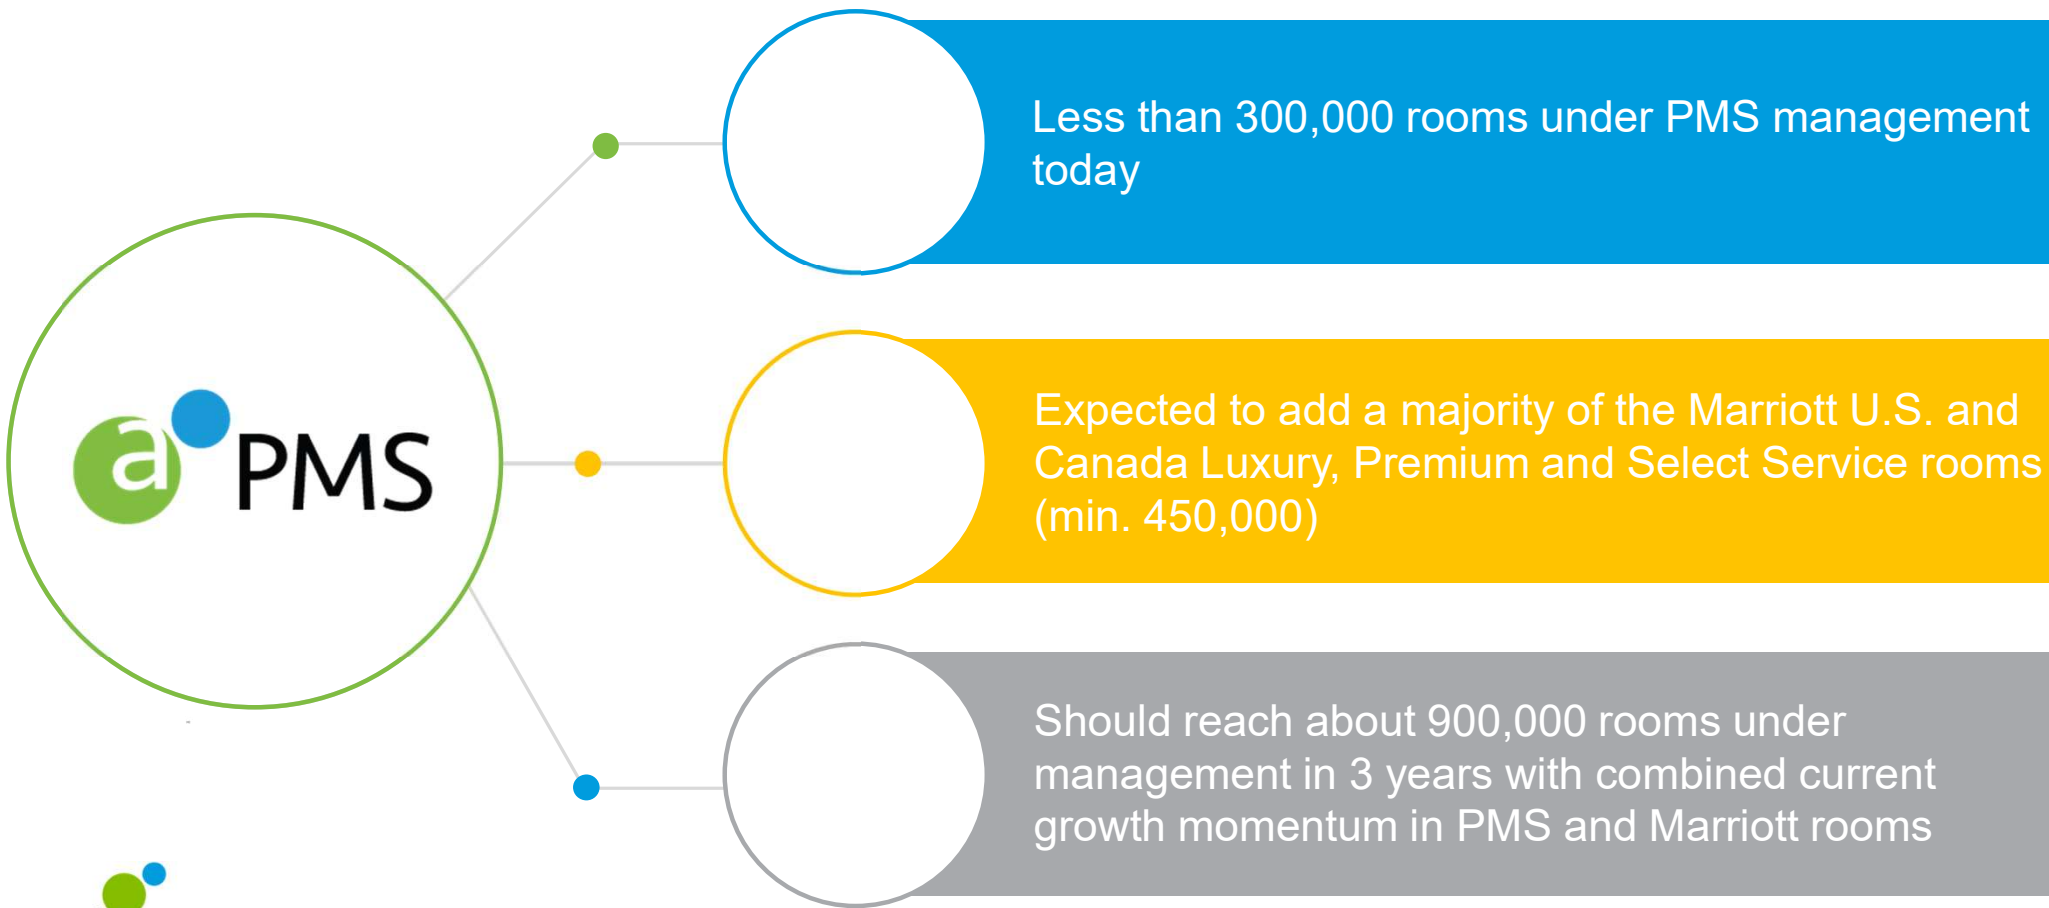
a PMS

Less than 300,000 rooms under PMS management today

Expected to add a majority of the Marriott U.S. and Canada Luxury, Premium and Select Service rooms (min. 450,000)

Should reach about 900,000 rooms under management in 3 years with combined current growth momentum in PMS and Marriott rooms